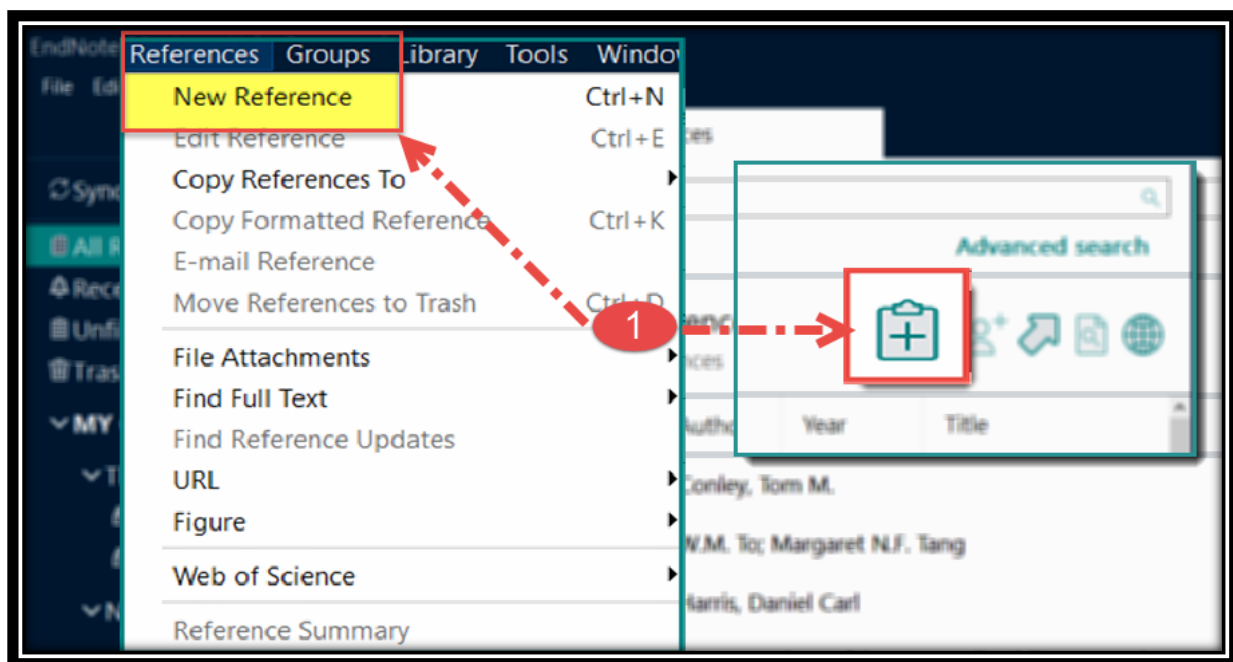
EndNote
File Edi
References Groups Library Tools Windo
New Reference Ctrl+N
Edit Reference Ctrl+E
Copy References To
Copy Formatted Reference Ctrl+K
E-mail Reference
Move References to Trash Ctrl+D
File Attachments
Find Full Text
Find Reference Updates
URL
Figure
Web of Science
Reference Summary
Sync
All R
Rece
Unfi
Tras
MY
Advanced search
1
Autho Year Title
Conley, Tom M.
W.M. To; Margaret N.F. Tang
Harris, Daniel Carl